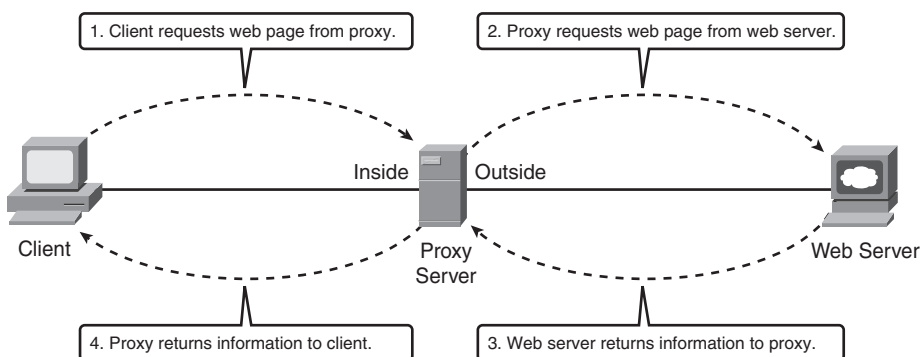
1. Client requests web page from proxy.

2. Proxy requests web page from web server.

Inside

Outside

Client

Proxy Server

Web Server

4. Proxy returns information to client.

3. Web server returns information to proxy.